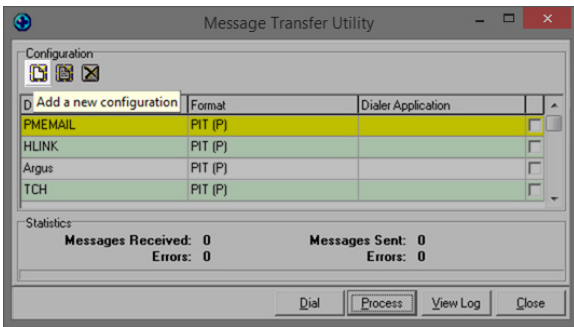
Message Transfer Utility

Configuration

D Add a new configuration

| D | Format | Dialer Application |
|---|---|---|
| PMEMAIL | PIT (P) | |
| HLINK | PIT (P) | |
| Argus | PIT (P) | |
| TCH | PIT (P) | |

Statistics

Messages Received: 0
Errors: 0

Messages Sent: 0
Errors: 0

Dial Process View Log Close